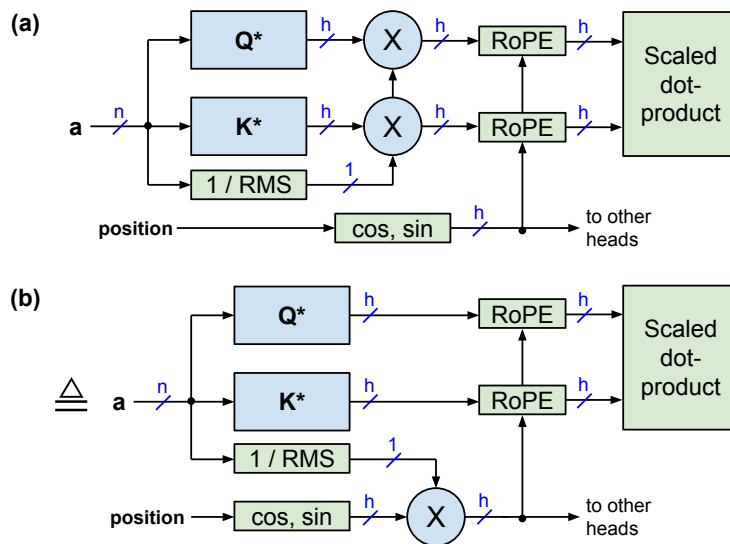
(a)

a
n
Q*
h
X
h
RoPE
h
K*
h
X
h
RoPE
h
Scaled dot-product
1 / RMS
1
position
cos, sin
h
to other heads

(b)

$\triangleq$
a
n
Q*
h
RoPE
h
K*
h
RoPE
h
Scaled dot-product
1 / RMS
1
position
cos, sin
h
X
h
to other heads